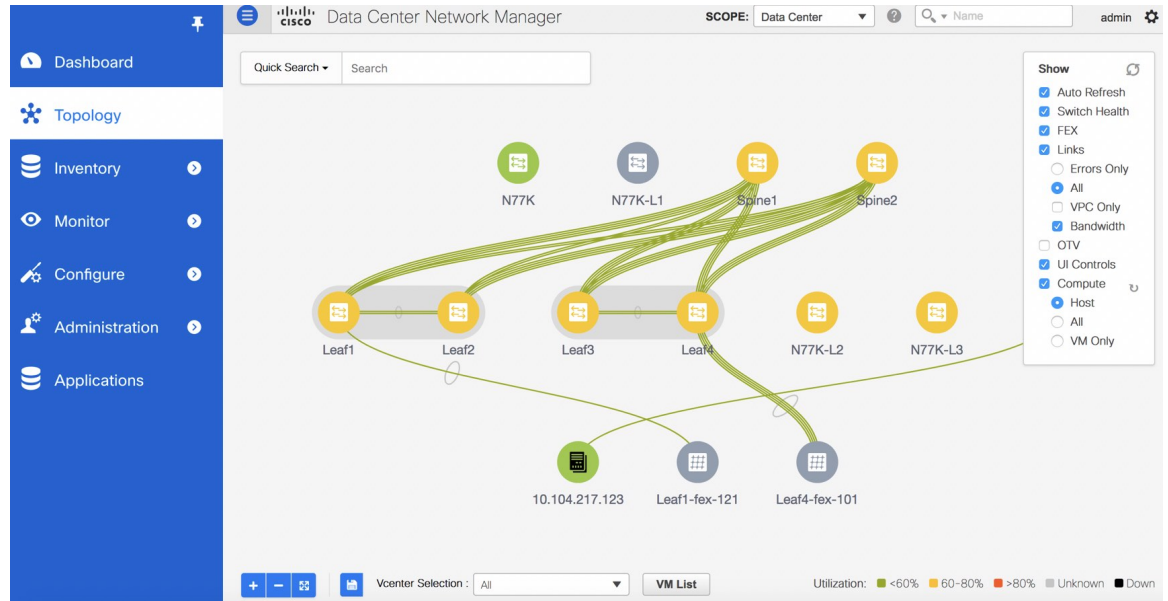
cisco Data Center Network Manager

SCOPE: Data Center

Name

admin

Dashboard

Topology

Inventory

Monitor

Configure

Administration

Applications

Quick Search

Search

Show

Auto Refresh

Switch Health

FEX

Links

Errors Only

All

VPC Only

Bandwidth

OTV

UI Controls

Compute

Host

All

VM Only

N77K

N77K-L1

Spine1

Spine2

Leaf1

Leaf2

Leaf3

Leaf4

N77K-L2

N77K-L3

10.104.217.123

Leaf1-fex-121

Leaf4-fex-101

Vcenter Selection : All

VM List

Utilization: <60% 60~80% >80% Unknown Down